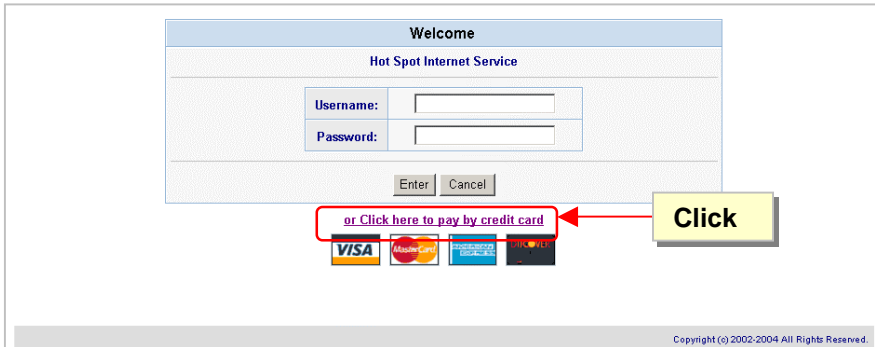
Welcome

Hot Spot Internet Service

| Username: | |
|---|---|
| Password: | |

Enter Cancel

or Click here to pay by credit card

Click

VISA MasterCard AMERICAN EXPRESS DISCOVER

Copyright (c) 2002-2004 All Rights Reserved.